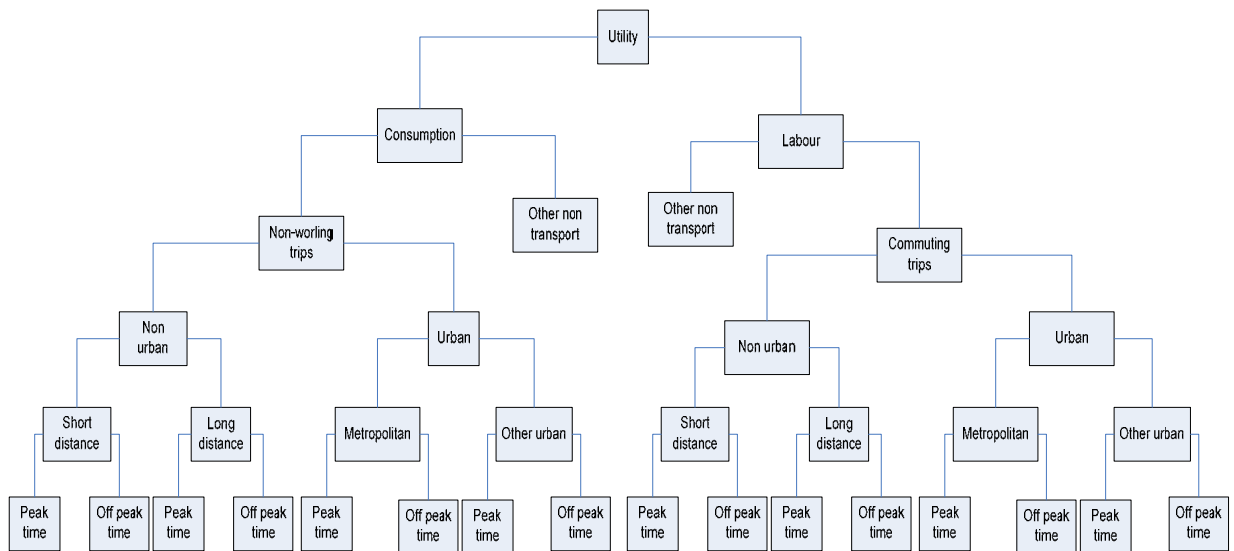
Utility

Consumption

Labour

Non-worling trips

Other non transport

Other non transport

Commuting trips

Non urban

Urban

Non urban

Urban

Short distance

Long distance

Metropolitan

Other urban

Short distance

Long distance

Metropolitan

Other urban

Peak time

Off peak time

Peak time

Off peak time

Peak time

Off peak time

Peak time

Off peak time

Peak time

Off peak time

Peak time

Off peak time

Peak time

Off peak time

Peak time

Off peak time